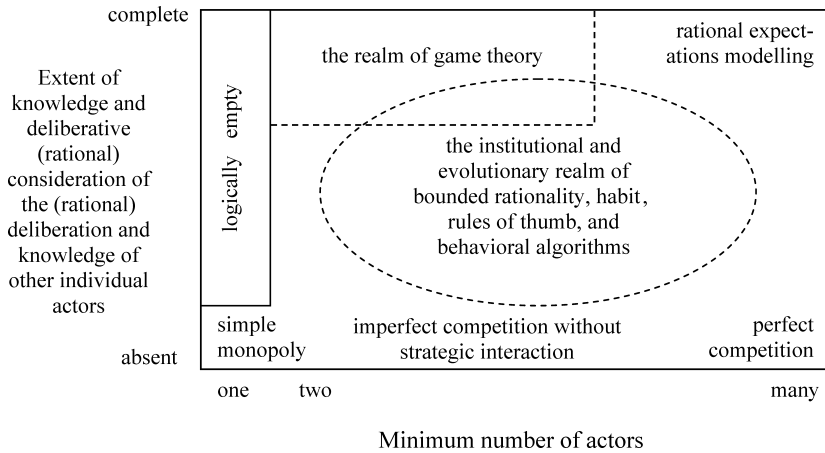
complete

Extent of knowledge and deliberative (rational) consideration of the (rational) deliberation and knowledge of other individual actors

absent

logically empty

the realm of game theory

rational expectations modelling

the institutional and evolutionary realm of bounded rationality, habit, rules of thumb, and behavioral algorithms

simple monopoly

imperfect competition without strategic interaction

perfect competition

one

two

many

Minimum number of actors